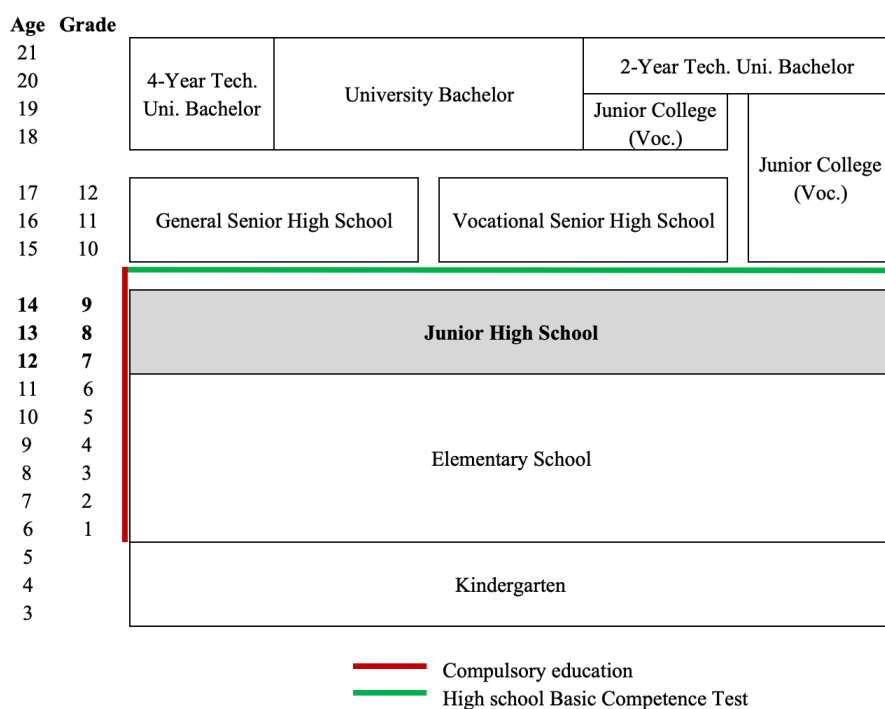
Age Grade

21
20
19
18

4-Year Tech. Uni. Bachelor

University Bachelor

2-Year Tech. Uni. Bachelor

Junior College (Voc.)

Junior College (Voc.)

17 12
16 11
15 10

General Senior High School

Vocational Senior High School

**14 9**
**13 8**
**12 7**

**Junior High School**

11 6
10 5
9 4
8 3
7 2
6 1

Elementary School

5
4
3

Kindergarten

Compulsory education
High school Basic Competence Test